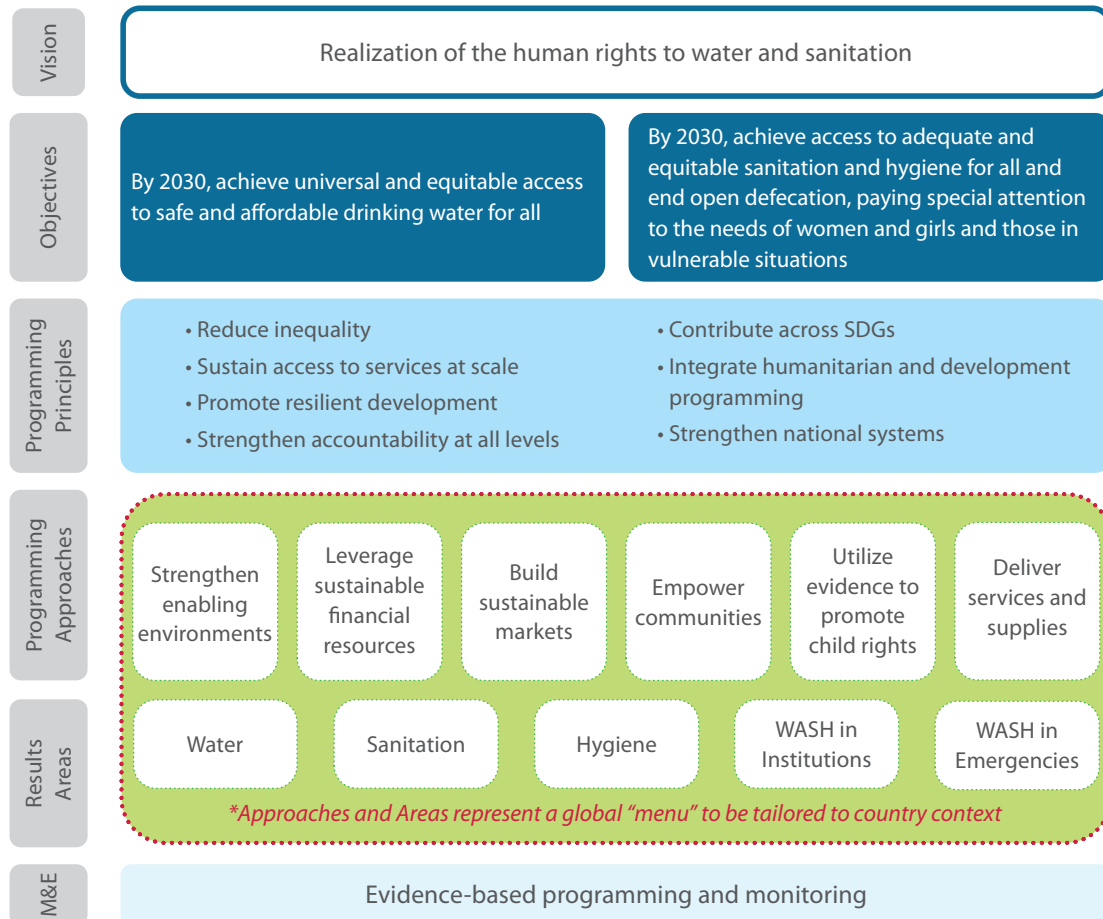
Vision

Realization of the human rights to water and sanitation

Objectives

By 2030, achieve universal and equitable access to safe and affordable drinking water for all

By 2030, achieve access to adequate and equitable sanitation and hygiene for all and end open defecation, paying special attention to the needs of women and girls and those in vulnerable situations

Programming Principles

• Reduce inequality
• Sustain access to services at scale
• Promote resilient development
• Strengthen accountability at all levels

• Contribute across SDGs
• Integrate humanitarian and development programming
• Strengthen national systems

Programming Approaches

Strengthen enabling environments

Leverage sustainable financial resources

Build sustainable markets

Empower communities

Utilize evidence to promote child rights

Deliver services and supplies

Results Areas

Water

Sanitation

Hygiene

WASH in Institutions

WASH in Emergencies

*Approaches and Areas represent a global "menu" to be tailored to country context

M&E

Evidence-based programming and monitoring